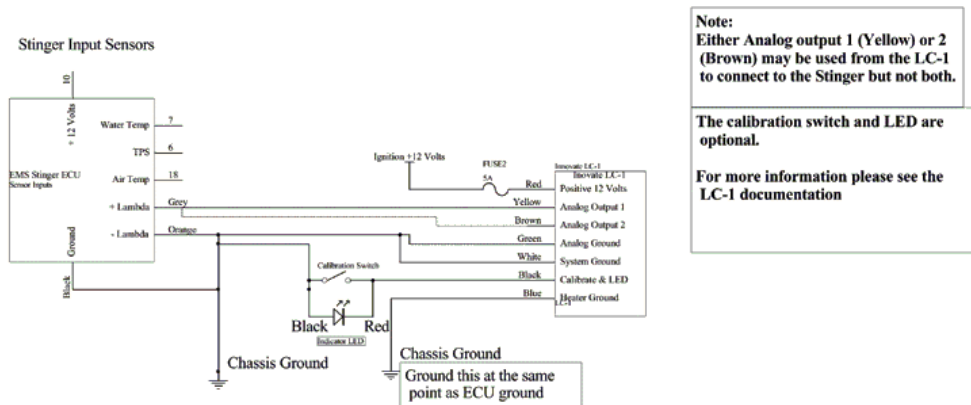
Stinger Input Sensors

10

+ 12 Volts

Water Temp 7

TPS 6

Air Temp 18

EMS Stinger ECU Sensor Inputs

+ Lambda

- Lambda

Ground

Black

Grey

Orange

Ignition +12 Volts

FUSE2 5A

Innovate LC-1

Red Positive 12 Volts

Yellow Analog Output 1

Brown Analog Output 2

Green Analog Ground

White System Ground

Black Calibrate & LED

Blue Heater Ground

LC-1

Calibration Switch

Black Red

Indicator LED

Chassis Ground

Chassis Ground

Ground this at the same point as ECU ground

Note:
Either Analog output 1 (Yellow) or 2 (Brown) may be used from the LC-1 to connect to the Stinger but not both.

The calibration switch and LED are optional.

For more information please see the LC-1 documentation